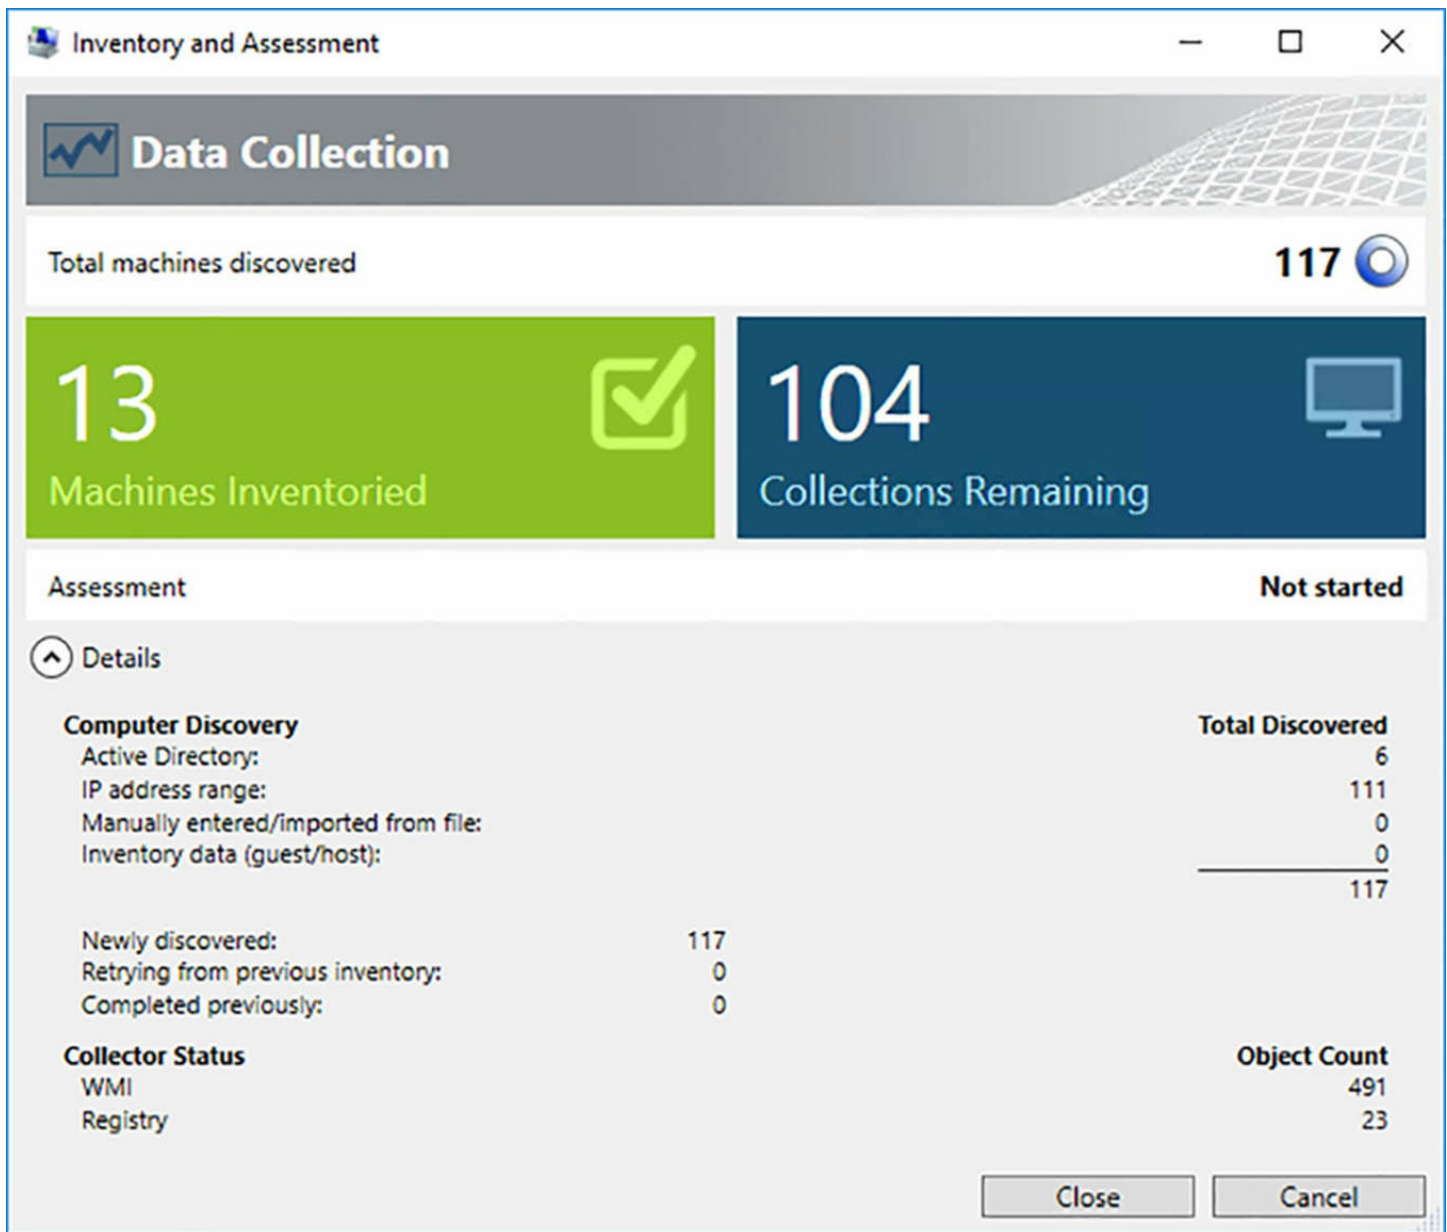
Inventory and Assessment

Data Collection

Total machines discovered 117

13
Machines Inventoried

104
Collections Remaining

Assessment Not started

Details

| Computer Discovery | | Total Discovered |
|---|---|---|
| Active Directory: | | 6 |
| IP address range: | | 111 |
| Manually entered/imported from file: | | 0 |
| Inventory data (guest/host): | | 0 |
| | | 117 |
| Newly discovered: | 117 | |
| Retrying from previous inventory: | 0 | |
| Completed previously: | 0 | |

| Collector Status | Object Count |
|---|---|
| WMI | 491 |
| Registry | 23 |

Close Cancel